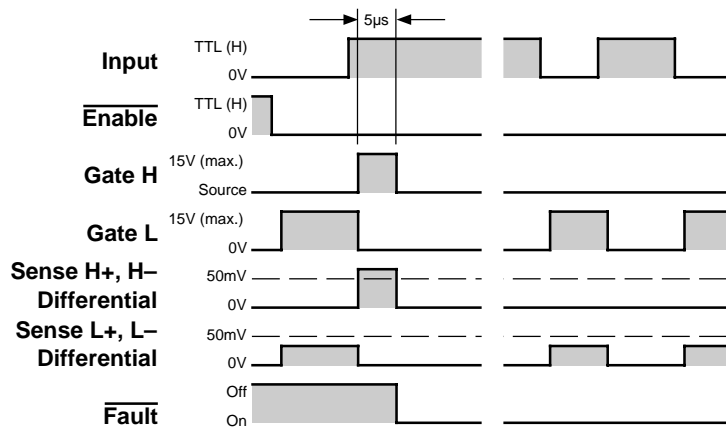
5µs

Input
TTL (H)
0V

$\overline{\text{Enable}}$
TTL (H)
0V

Gate H
15V (max.)
Source

Gate L
15V (max.)
0V

Sense H+, H– Differential
50mV
0V

Sense L+, L– Differential
50mV
0V

$\overline{\text{Fault}}$
Off
On